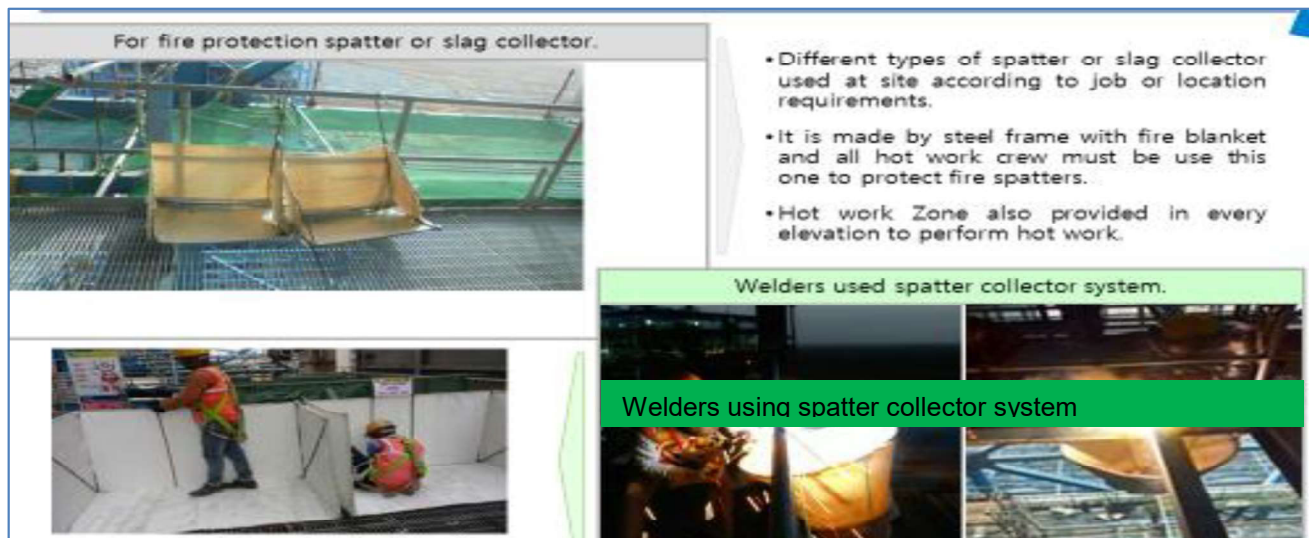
For fire protection spatter or slag collector.

• Different types of spatter or slag collector used at site according to job or location requirements.

• It is made by steel frame with fire blanket and all hot work crew must be use this one to protect fire spatters.

• Hot work Zone also provided in every elevation to perform hot work.

Welders used spatter collector system.

Welders using spatter collector system